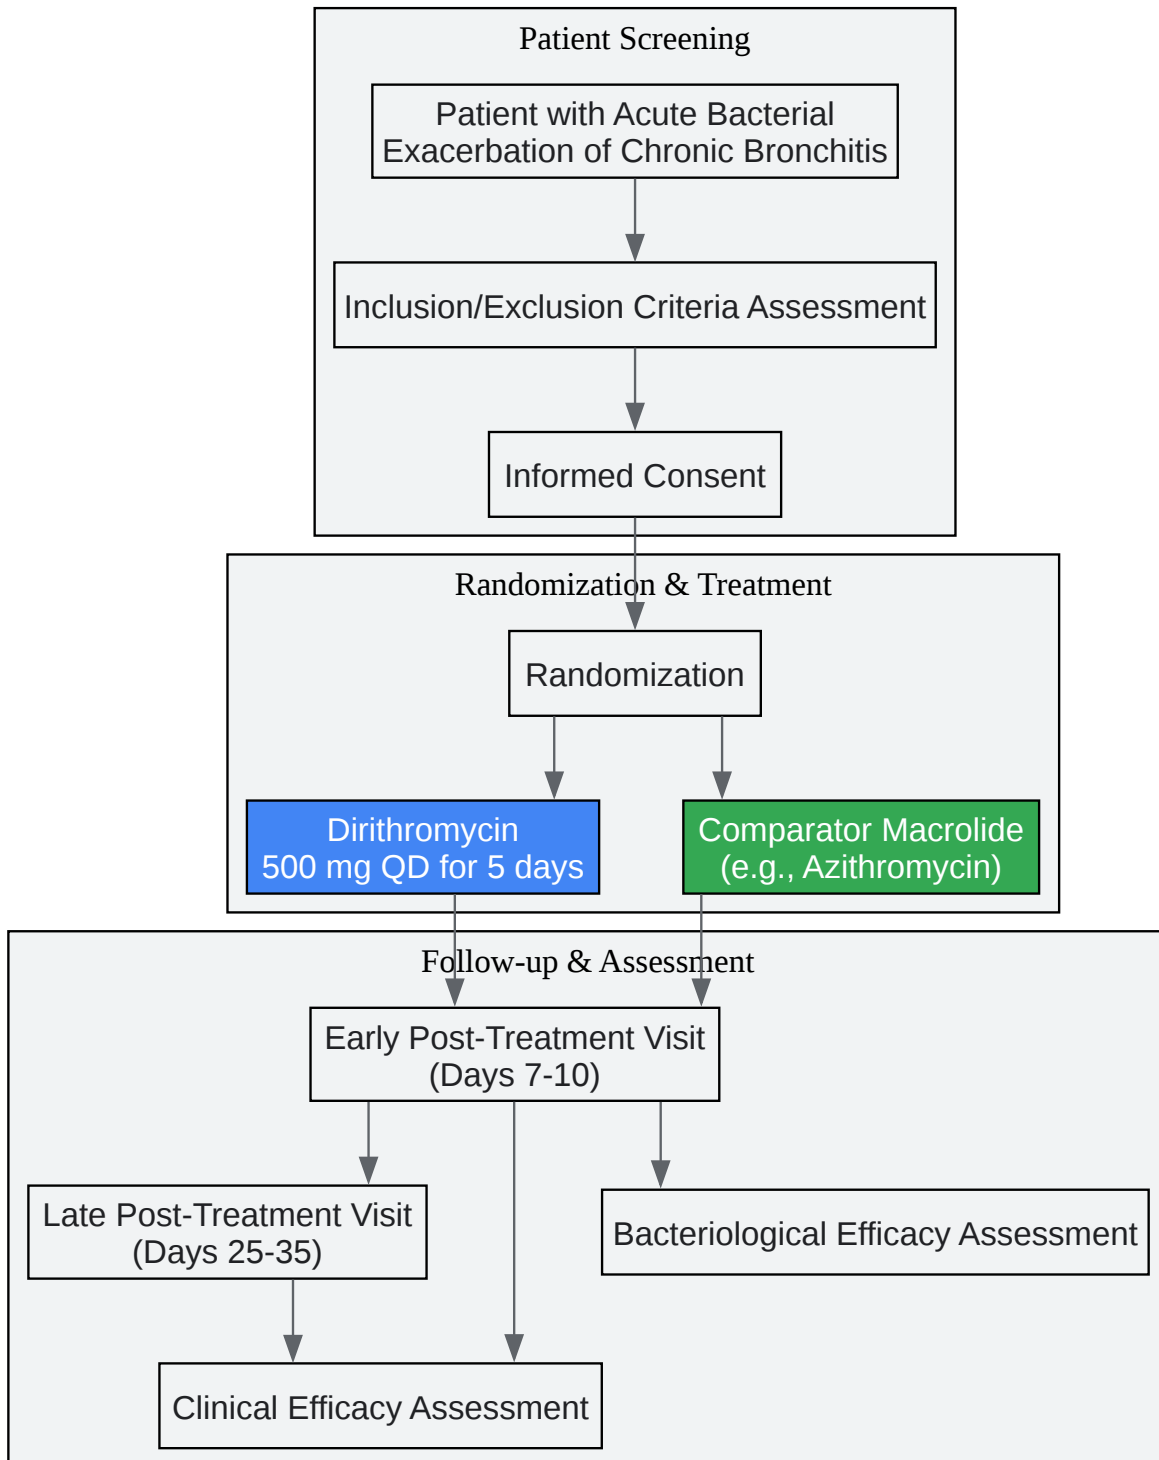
Patient Screening

Patient with Acute Bacterial Exacerbation of Chronic Bronchitis

Inclusion/Exclusion Criteria Assessment

Informed Consent

Randomization & Treatment

Randomization

Dirithromycin
500 mg QD for 5 days

Comparator Macrolide
(e.g., Azithromycin)

Follow-up & Assessment

Early Post-Treatment Visit
(Days 7-10)

Late Post-Treatment Visit
(Days 25-35)

Bacteriological Efficacy Assessment

Clinical Efficacy Assessment